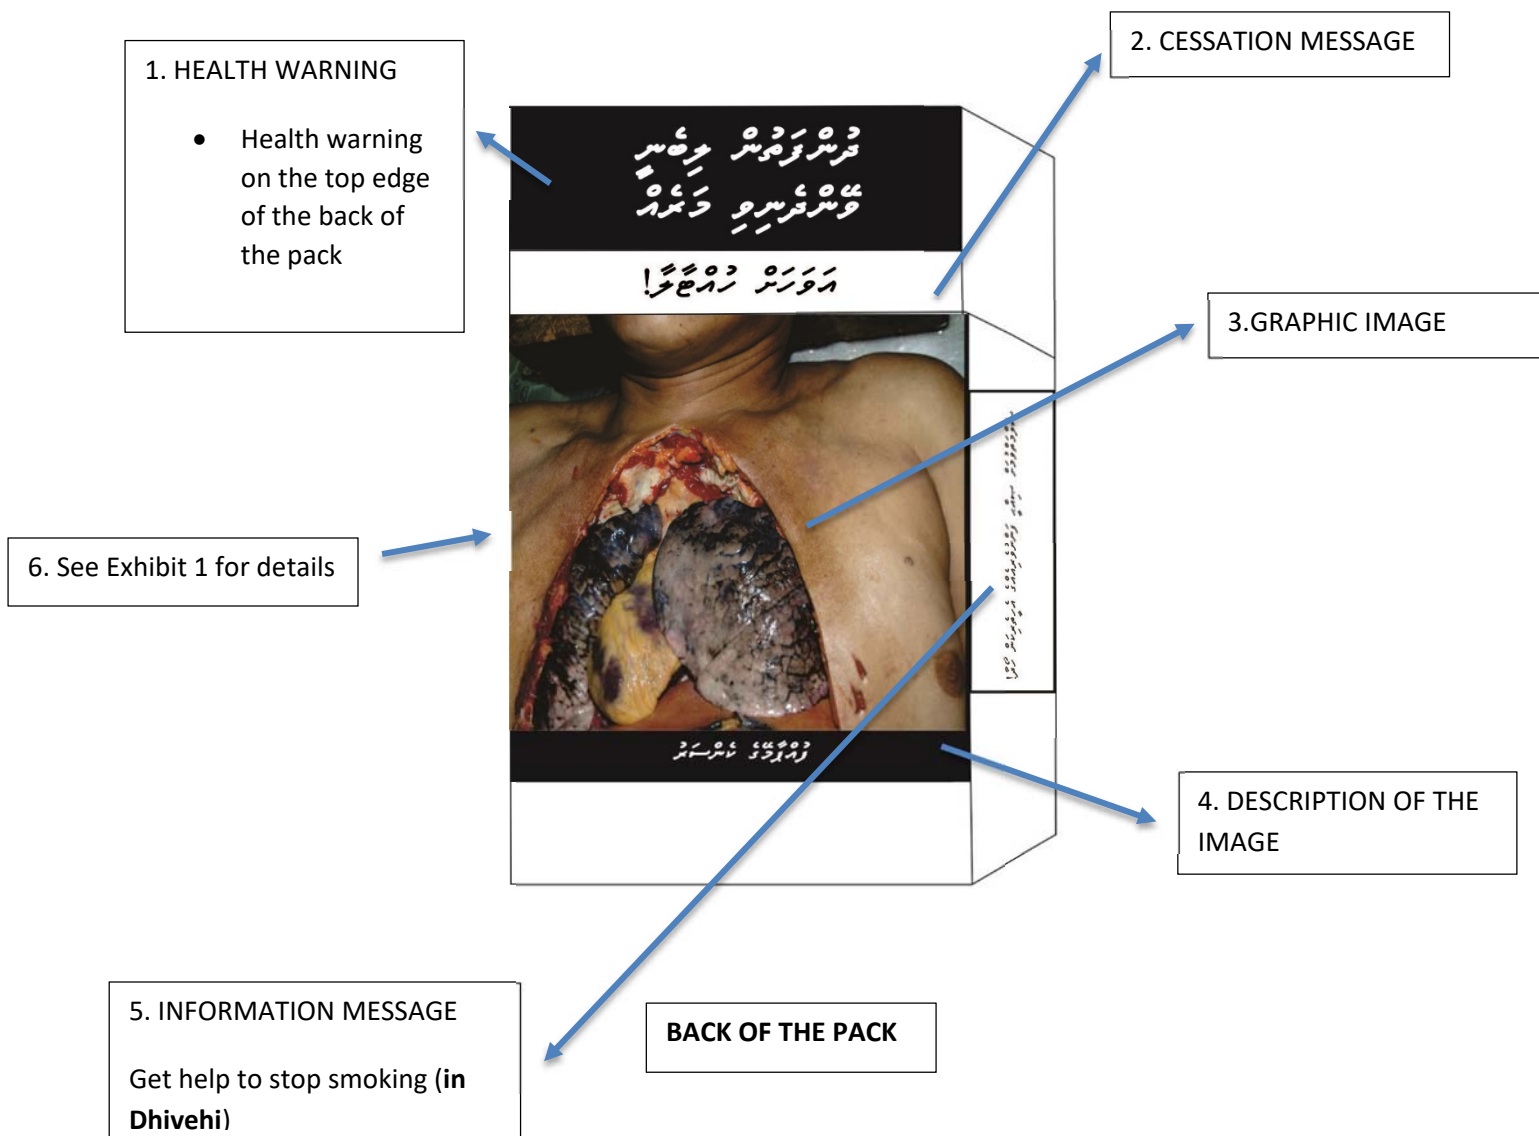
1. HEALTH WARNING

- Health warning on the top edge of the back of the pack

2. CESSATION MESSAGE

ދުންފަތުން ފިލުވާ ބަލިތަކެއް

އަވަހަށް ދުއްވާލާ!

3.GRAPHIC IMAGE

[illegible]

6. See Exhibit 1 for details

ފުއްޕާމޭގެ ކެންސަރު

4. DESCRIPTION OF THE IMAGE

5. INFORMATION MESSAGE

Get help to stop smoking (**in Dhivehi**)

**BACK OF THE PACK**